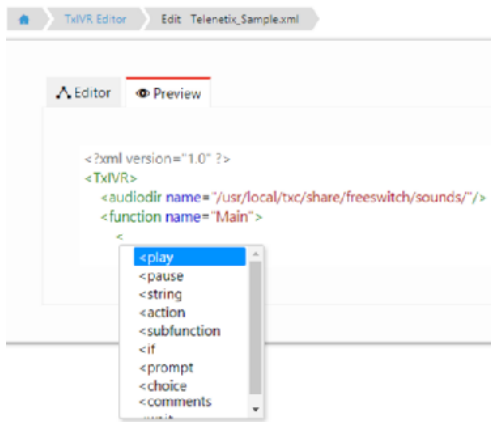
TxIVR Editor    Edit Telenetix_Sample.xml

Editor    Preview

<?xml version="1.0" ?>
<TxIVR>
<audiodir name="/usr/local/txc/share/freeswitch/sounds/"/>
<function name="Main">
<

<play
<pause
<string
<action
<subfunction
<if
<prompt
<choice
<comments
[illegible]